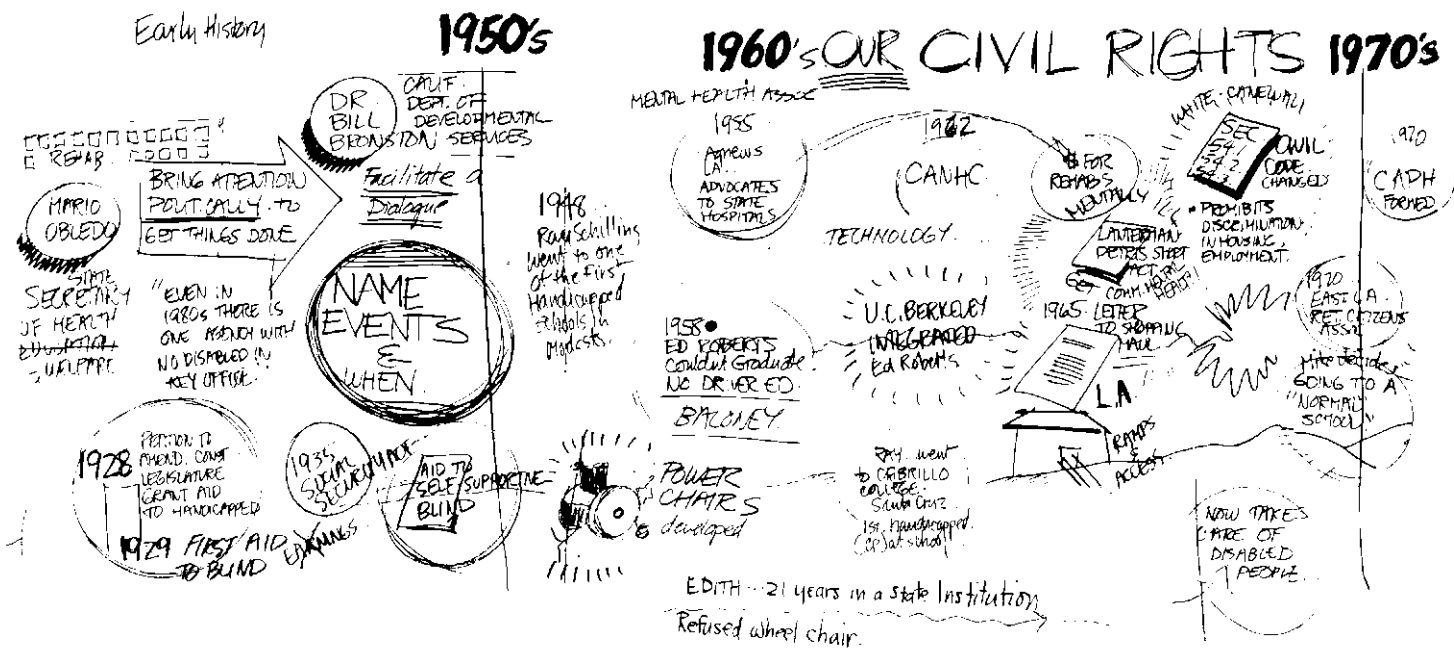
Early History

1950's

1960's OUR CIVIL RIGHTS 1970's

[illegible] REHAB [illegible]

MARIO OBLEDO

STATE SECRETARY OF HEALTH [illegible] WELFARE

BRING ATTENTION POLITICALLY TO GET THINGS DONE

"EVEN IN 1980s THERE IS ONE AGENCY WITH NO DISABLED IN KEY OFFICE"

DR. BILL BRONSTON

CALIF. DEPT. OF DEVELOPMENTAL SERVICES

Facilitate a Dialogue

NAME EVENTS & WHEN

1948 Ray Schilling went to one of the first Handicapped schools in Modesto

MENTAL HEALTH ASSOC

1955 Parents L.A. ADVOCATES TO STATE HOSPITALS

1962

CANHC

TECHNOLOGY

1958 ED ROBERTS Couldnt Graduate NO DRIVER ED

BALONEY

U.C. BERKELEY INTEGRATED Ed Roberts

FOR REHABS MENTALLY

LANTERMAN PETRIS SHORT ACT GET COMM. MENTAL HEALTH

SEC 54.1 54.2 54.3

WHITE CANE LAW

CIVIL CODE CHANGED

PROHIBITS DISCRIMINATION IN HOUSING, EMPLOYMENT

1965 LETTER TO SHOPPING MALL

L.A.

RAMPS & ACCESS

1970 CAPH FORMED

1970 EAST L.A. RET. CITIZENS ASSN

Mike decides GOING TO A "NORMAL" SCHOOL

NOW TAKES CARE OF DISABLED PEOPLE

1928 PETITION TO FIGHT. CONT LEGISLATURE GRANT AID TO HANDICAPPED

1929 FIRST AID TO BLIND EXPANDS

1935 SOCIAL SECURITY ACT

AID TO BLIND

SELF SUPPORTIVE

POWER CHAIRS developed

RAY went to CABRILLO COLLEGE Santa Cruz 1st handicapped CP at school

EDITH ... 21 years in a State Institution

Refused wheel chair.